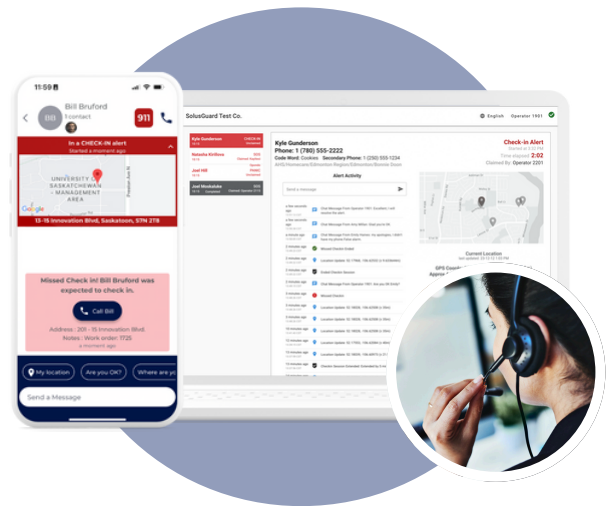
11:59

BB Bill Bruford
1 contact

911

In a CHECK-IN alert
Started a moment ago

UNIVERSITY OF SASKATCHEWAN - MANAGEMENT AREA

15-15 Innovation Blvd, Saskatoon, S7N 2T8

Missed Check In! Bill Bruford was expected to check in.

Call Bill

Address : 201 - 15 Innovation Blvd.
Notes : Work order: 1725
a moment ago

My location
Are you OK?
Where are yo

Send a Message

SolusGuard Test Co.

English Operator 1901

Kyle Gunderson
Natasha Kirilova
Joel Hill
Joel Moskaluke

Kyle Gunderson
Phone: 1 (780) 555-2222
Code Word: Cookies Secondary Phone: 1 (250) 555 1234

Check-In Alert
Started at 1:10 PM
Time elapsed 2:02
Claimed By: Operator 2201

Alert Activity

Send a message

Current Location